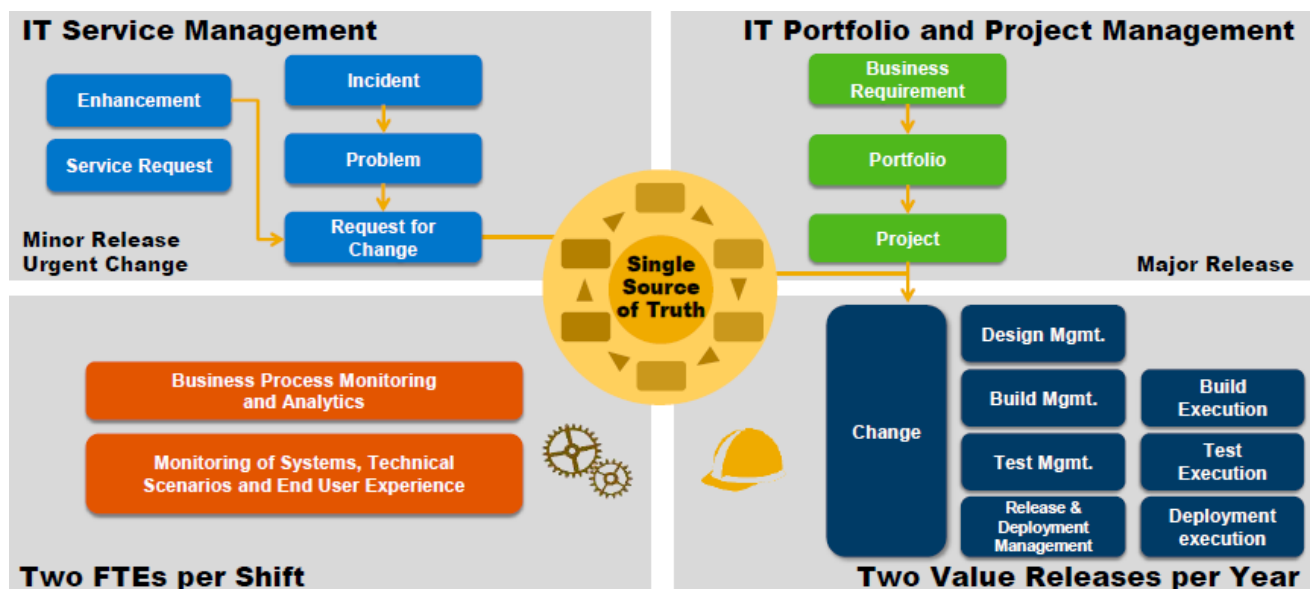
IT Service Management

Enhancement

Service Request

Incident

Problem

Request for Change

Minor Release
Urgent Change

IT Portfolio and Project Management

Business Requirement

Portfolio

Project

Major Release

Single Source of Truth

Business Process Monitoring and Analytics

Monitoring of Systems, Technical Scenarios and End User Experience

Two FTEs per Shift

Change

Design Mgmt.

Build Mgmt.

Test Mgmt.

Release & Deployment Management

Build Execution

Test Execution

Deployment execution

Two Value Releases per Year